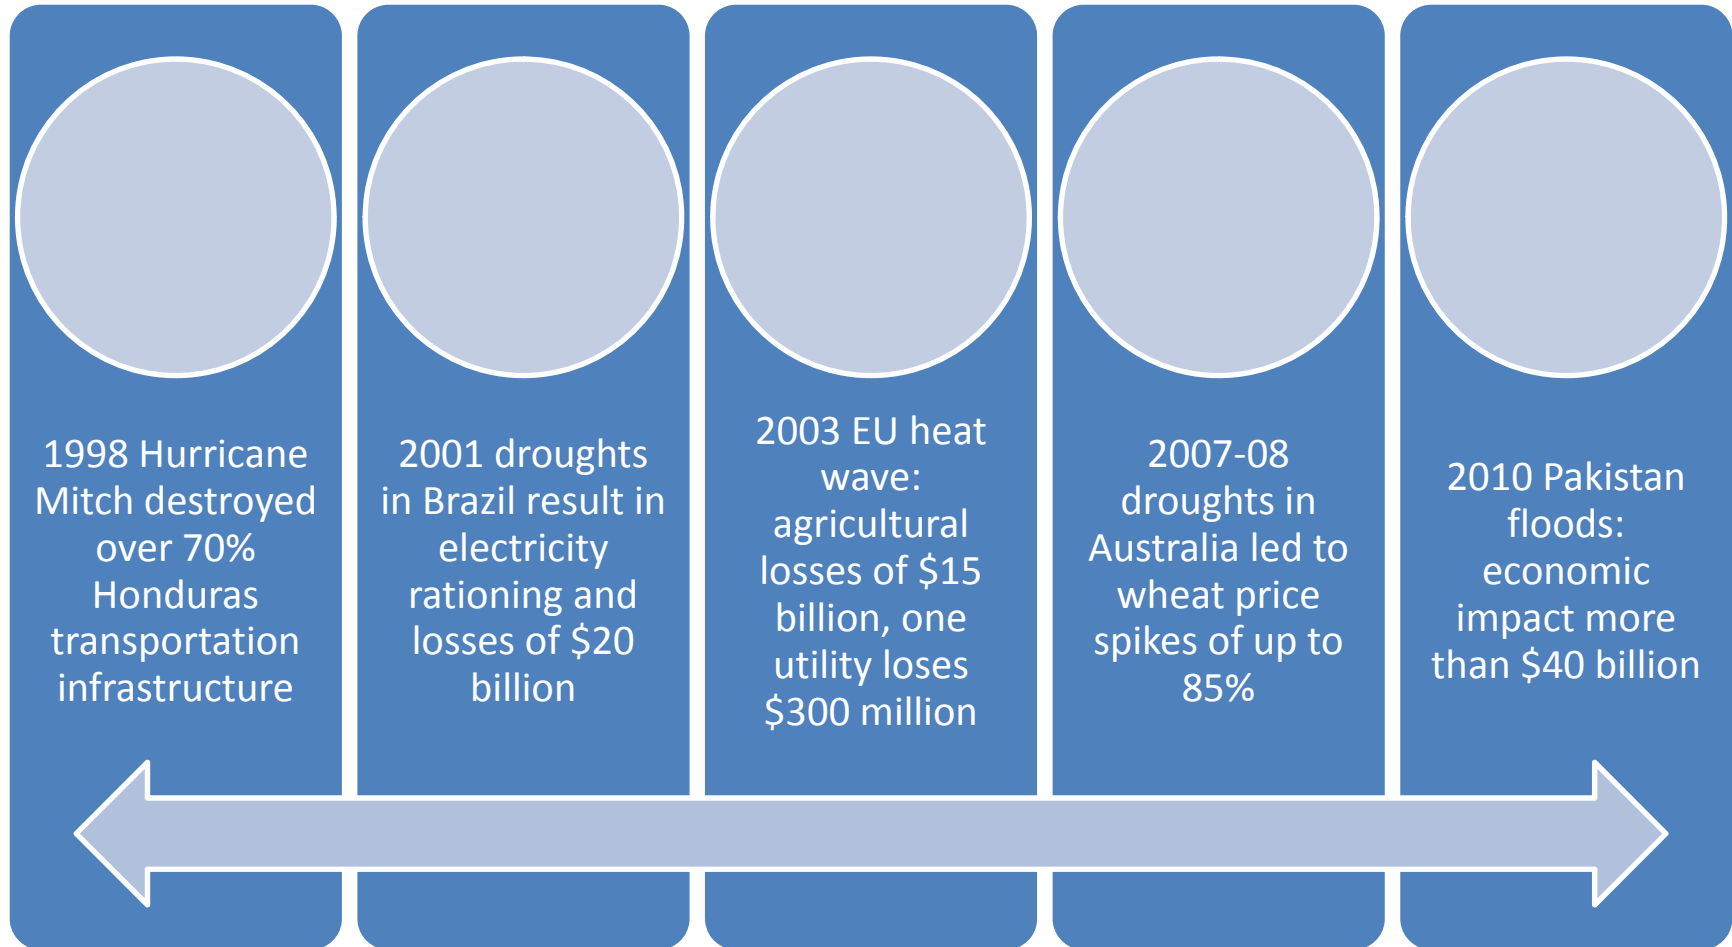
1998 Hurricane Mitch destroyed over 70% Honduras transportation infrastructure

2001 droughts in Brazil result in electricity rationing and losses of \$20 billion

2003 EU heat wave: agricultural losses of \$15 billion, one utility loses \$300 million

2007-08 droughts in Australia led to wheat price spikes of up to 85%

2010 Pakistan floods: economic impact more than \$40 billion